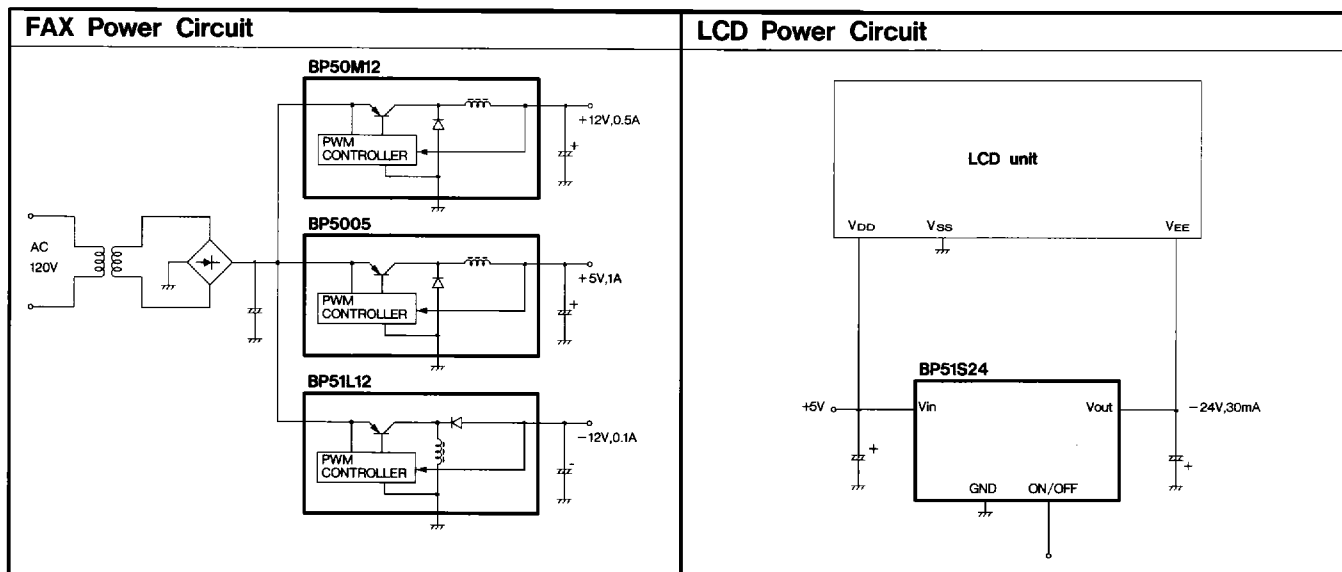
FAX Power Circuit

BP50M12

PWM CONTROLLER

+12V,0.5A

AC 120V

BP5005

PWM CONTROLLER

+5V,1A

BP51L12

PWM CONTROLLER

−12V,0.1A

LCD Power Circuit

LCD unit

$V_{DD}$ $V_{SS}$ $V_{EE}$

BP51S24

+5V

Vin

Vout

−24V,30mA

GND

ON/OFF